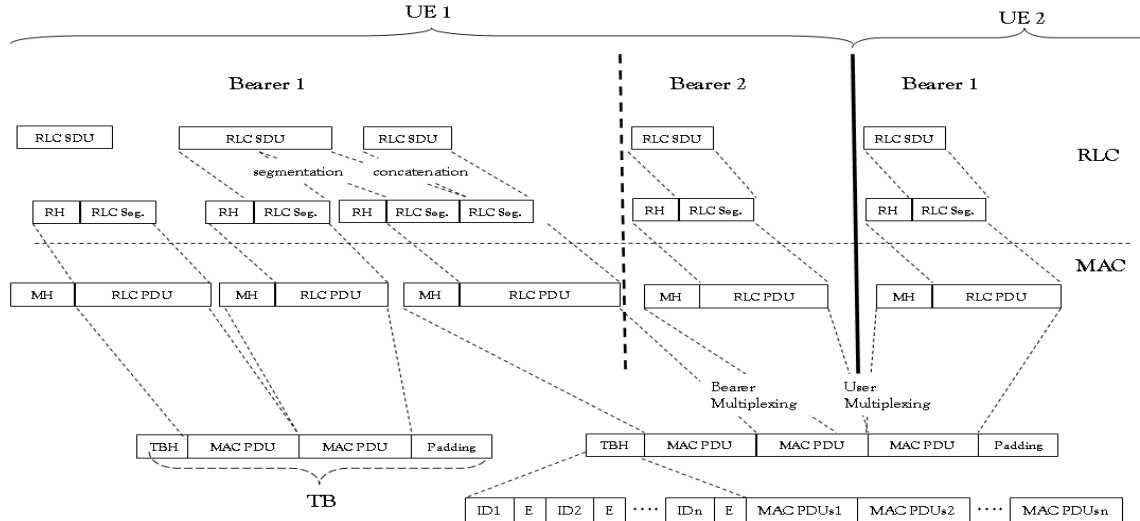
UE 1

UE 2

Bearer 1

Bearer 2

Bearer 1

RLC SDU

RLC SDU

RLC SDU

RLC SDU

RLC SDU

RLC

segmentation

concatenation

RH

RLC Seg.

RH

RLC Seg.

RH

RLC Seg.

RLC Seg.

RH

RLC Seg.

RH

RLC Seg.

MAC

MH

RLC PDU

MH

RLC PDU

MH

RLC PDU

MH

RLC PDU

MH

RLC PDU

Bearer Multiplexing

User Multiplexing

TBH

MAC PDU

MAC PDU

Padding

TBH

MAC PDU

MAC PDU

MAC PDU

Padding

TB

| ID1 | E | ID2 | E | .... | IDn | E | MAC PDUs1 | MAC PDUs2 | .... | MAC PDUsn |